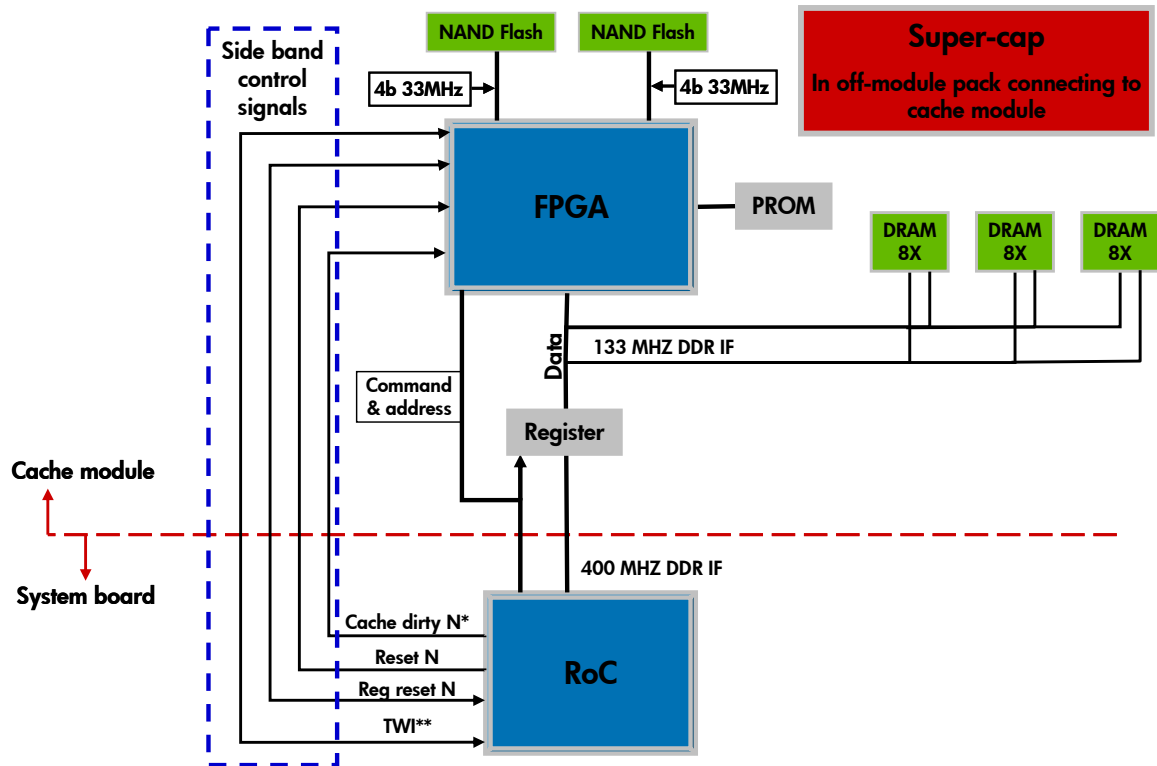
Side band control signals

NAND Flash

NAND Flash

4b 33MHz

4b 33MHz

Super-cap

In off-module pack connecting to cache module

FPGA

PROM

DRAM 8X

DRAM 8X

DRAM 8X

Data

133 MHZ DDR IF

Command & address

Register

Cache module

System board

400 MHZ DDR IF

Cache dirty N*

Reset N

Reg reset N

TWI**

RoC